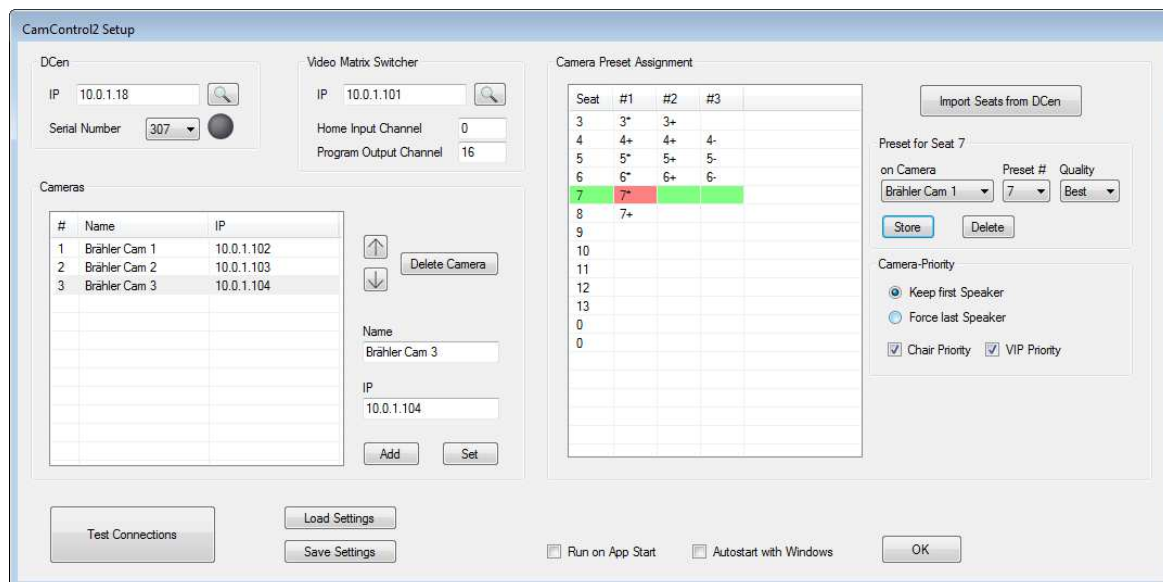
CamControl2 Setup

DCen

IP 10.0.1.18

Serial Number 307

Video Matrix Switcher

IP 10.0.1.101

Home Input Channel 0

Program Output Channel 16

Cameras

| # | Name | IP |
|---|---|---|
| 1 | Brähler Cam 1 | 10.0.1.102 |
| 2 | Brähler Cam 2 | 10.0.1.103 |
| 3 | Brähler Cam 3 | 10.0.1.104 |

Delete Camera

Name

Brähler Cam 3

IP

10.0.1.104

Add

Set

Camera Preset Assignment

| Seat | #1 | #2 | #3 |
|---|---|---|---|
| 3 | 3* | 3+ | |
| 4 | 4+ | 4+ | 4- |
| 5 | 5* | 5+ | 5- |
| 6 | 6* | 6+ | 6- |
| 7 | 7* | | |
| 8 | 7+ | | |
| 9 | | | |
| 10 | | | |
| 11 | | | |
| 12 | | | |
| 13 | | | |
| 0 | | | |
| 0 | | | |

Import Seats from DCen

Preset for Seat 7

on Camera

Brähler Cam 1

Preset #

7

Quality

Best

Store

Delete

Camera-Priority

Keep first Speaker

Force last Speaker

Chair Priority

VIP Priority

Test Connections

Load Settings

Save Settings

Run on App Start

Autostart with Windows

OK